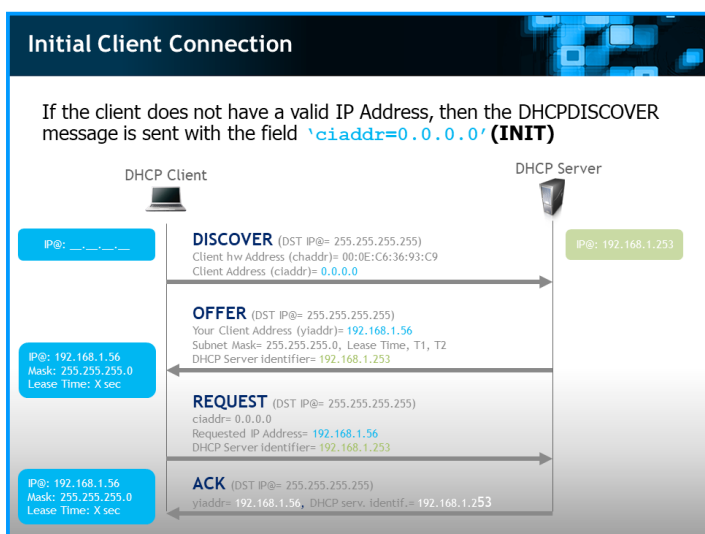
Initial Client Connection

If the client does not have a valid IP Address, then the DHCPDISCOVER message is sent with the field 'ciaddr=0.0.0.0' (INIT)

DHCP Client

DHCP Server

IP@: \_\_.\_\_.\_\_.\_\_

DISCOVER (DST IP@= 255.255.255.255)
Client hw Address (chaddr)= 00:0E:C6:36:93:C9
Client Address (ciaddr)= 0.0.0.0

IP@: 192.168.1.253

OFFER (DST IP@= 255.255.255.255)
Your Client Address (yiaddr)= 192.168.1.56
Subnet Mask= 255.255.255.0, Lease Time, T1, T2
DHCP Server identifier= 192.168.1.253

IP@: 192.168.1.56
Mask: 255.255.255.0
Lease Time: X sec

REQUEST (DST IP@= 255.255.255.255)
ciaddr= 0.0.0.0
Requested IP Address= 192.168.1.56
DHCP Server identifier= 192.168.1.253

IP@: 192.168.1.56
Mask: 255.255.255.0
Lease Time: X sec

ACK (DST IP@= 255.255.255.255)
yiaddr= 192.168.1.56, DHCP serv. identif.= 192.168.1.253